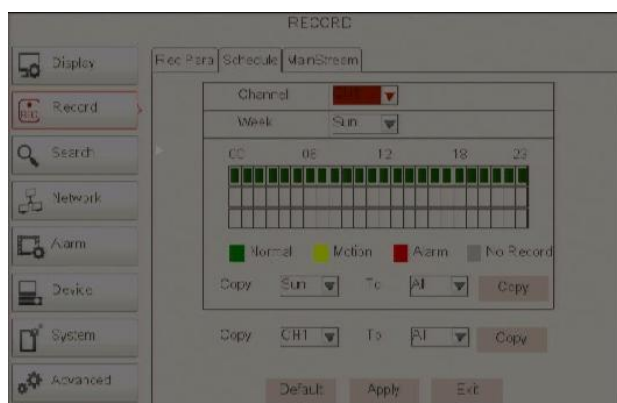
RECORD

Display
Record
Search
Network
Alarm
Device
System
Advanced

Rec Para | Schedule | MainStream

Channel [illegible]
Week Sun

00 06 12 18 23

Normal Motion Alarm No Record

Copy Sun To All Copy

Copy CH1 To All Copy

Default Apply Exit